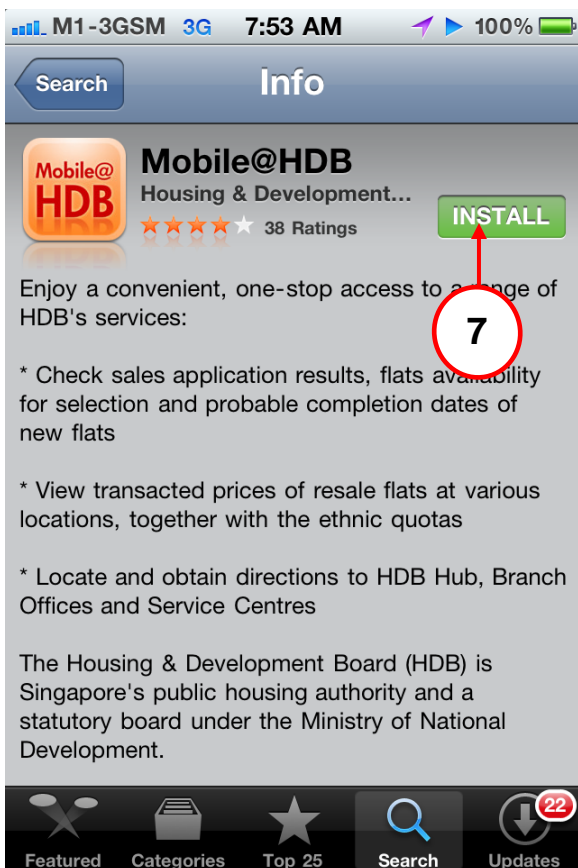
M1-3GSM 3G 7:53 AM 100%

Search

Info

Mobile@ HDB

Mobile@HDB

Housing & Development...

38 Ratings

INSTALL

7

Enjoy a convenient, one-stop access to a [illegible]nge of HDB's services:

* Check sales application results, flats availability for selection and probable completion dates of new flats

* View transacted prices of resale flats at various locations, together with the ethnic quotas

* Locate and obtain directions to HDB Hub, Branch Offices and Service Centres

The Housing & Development Board (HDB) is Singapore's public housing authority and a statutory board under the Ministry of National Development.

Featured Categories Top 25 Search Updates 22